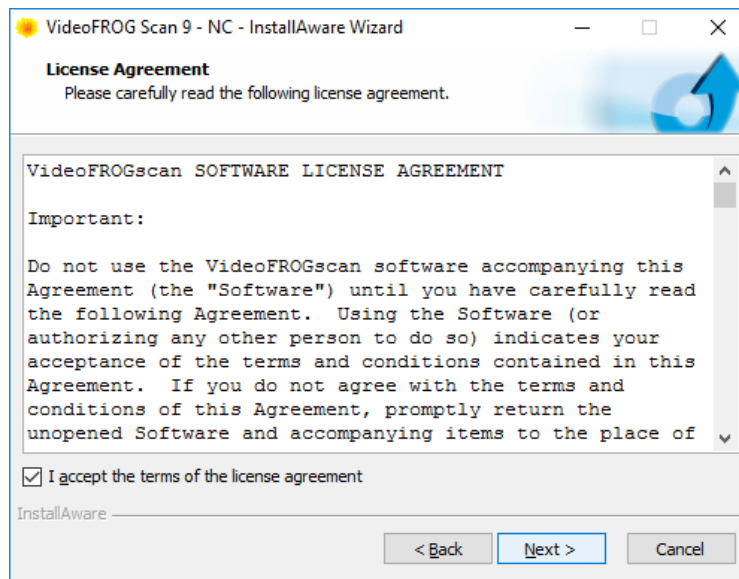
VideoFROG Scan 9 - NC - InstallAware Wizard

License Agreement
Please carefully read the following license agreement.

VideoFROGscan SOFTWARE LICENSE AGREEMENT

Important:

Do not use the VideoFROGscan software accompanying this Agreement (the "Software") until you have carefully read the following Agreement. Using the Software (or authorizing any other person to do so) indicates your acceptance of the terms and conditions contained in this Agreement. If you do not agree with the terms and conditions of this Agreement, promptly return the unopened Software and accompanying items to the place of

I accept the terms of the license agreement

InstallAware

< Back
Next >
Cancel